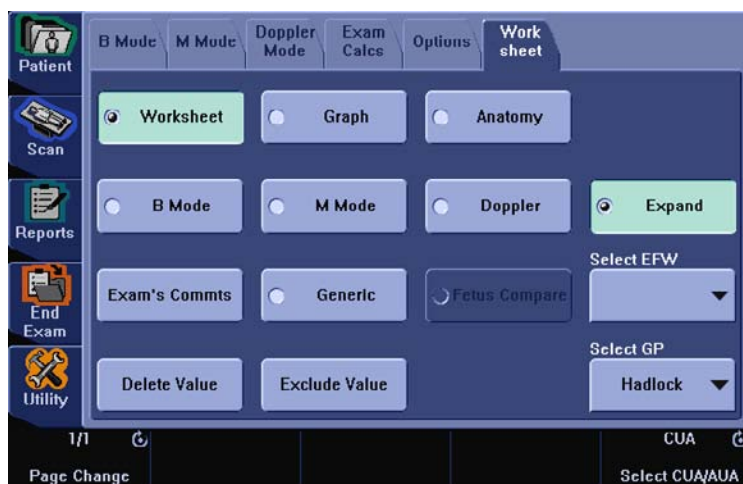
Patient

Scan

Reports

End Exam

Utility

B Mode

M Mode

Doppler Mode

Exam Calcs

Options

Work sheet

Worksheet

Graph

Anatomy

B Mode

M Mode

Doppler

Expand

Select EFW

Exam's Commts

Generic

Fetus Compare

Select GP

Delete Value

Exclude Value

Hadlock

1/1

Page Change

CUA

Select CUA/AUA